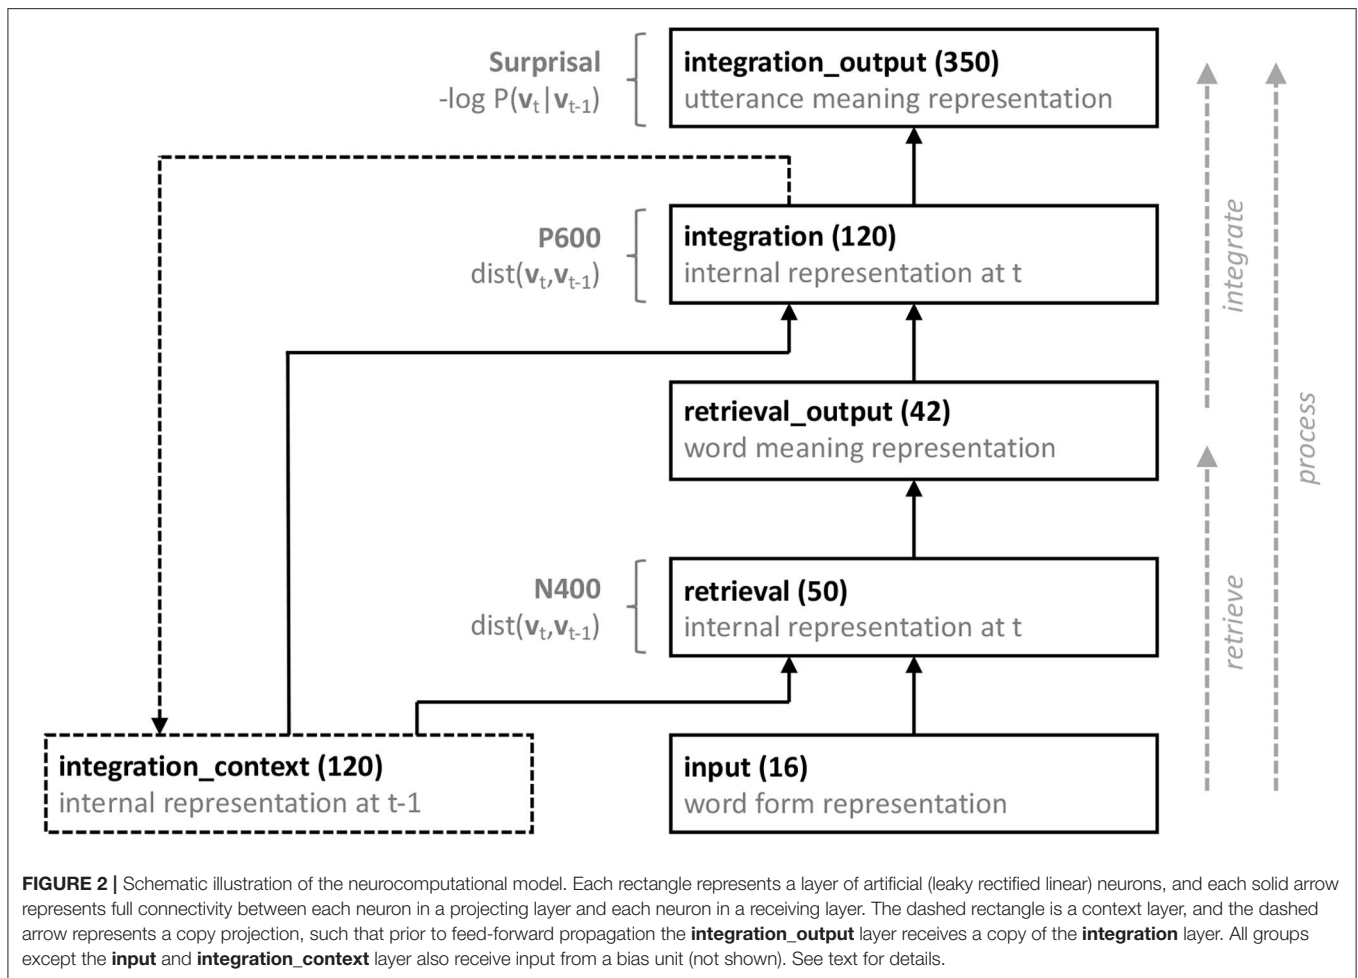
Surprisal
-log P($\mathbf{v}_t | \mathbf{v}_{t-1}$)

integration_output (350)
utterance meaning representation

P600
dist($\mathbf{v}_t$,$\mathbf{v}_{t-1}$)

integration (120)
internal representation at t

retrieval_output (42)
word meaning representation

N400
dist($\mathbf{v}_t$,$\mathbf{v}_{t-1}$)

retrieval (50)
internal representation at t

integration_context (120)
internal representation at t-1

input (16)
word form representation

integrate

retrieve

process

FIGURE 2 | Schematic illustration of the neurocomputational model. Each rectangle represents a layer of artificial (leaky rectified linear) neurons, and each solid arrow represents full connectivity between each neuron in a projecting layer and each neuron in a receiving layer. The dashed rectangle is a context layer, and the dashed arrow represents a copy projection, such that prior to feed-forward propagation the integration_output layer receives a copy of the integration layer. All groups except the input and integration_context layer also receive input from a bias unit (not shown). See text for details.